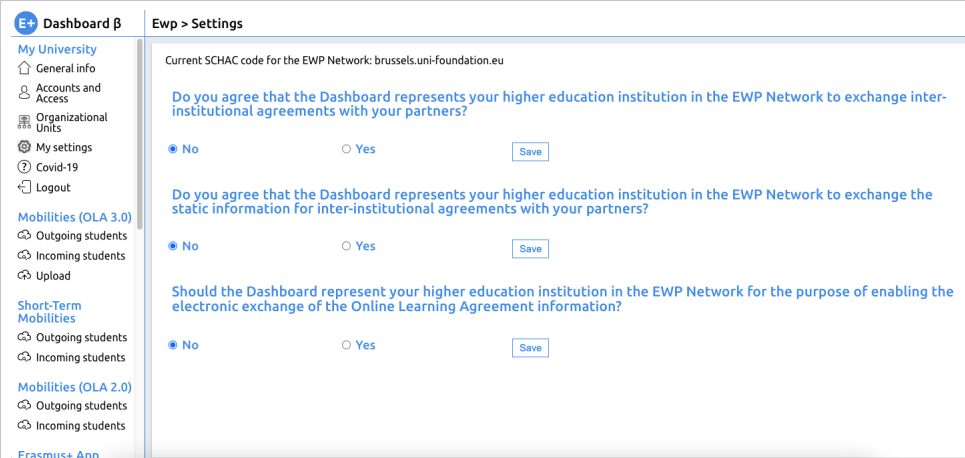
E+ Dashboard β

My University
General info
Accounts and Access
Organizational Units
My settings
Covid-19
Logout

Mobilities (OLA 3.0)
Outgoing students
Incoming students
Upload

Short-Term Mobilities
Outgoing students
Incoming students

Mobilities (OLA 2.0)
Outgoing students
Incoming students

Erasmus+ App

Ewp > Settings

Current SCHAC code for the EWP Network: brussels.uni-foundation.eu

Do you agree that the Dashboard represents your higher education institution in the EWP Network to exchange inter-institutional agreements with your partners?

No
Yes
Save

Do you agree that the Dashboard represents your higher education institution in the EWP Network to exchange the static information for inter-institutional agreements with your partners?

No
Yes
Save

Should the Dashboard represent your higher education institution in the EWP Network for the purpose of enabling the electronic exchange of the Online Learning Agreement information?

No
Yes
Save